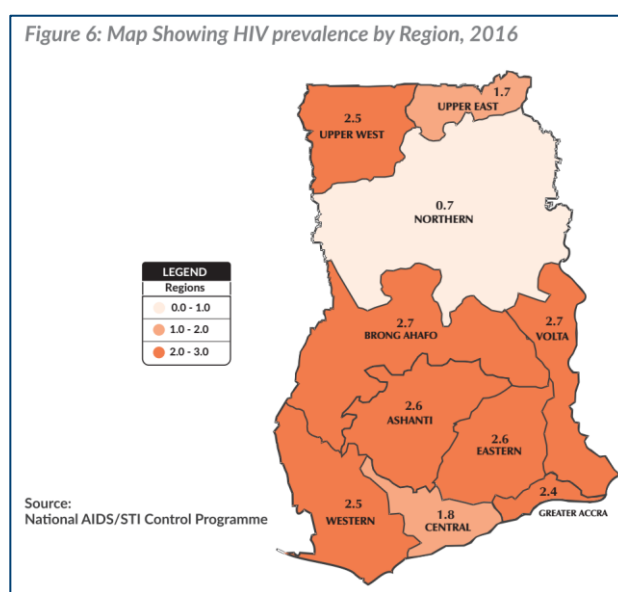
Figure 6: Map Showing HIV prevalence by Region, 2016

2.5
UPPER WEST

1.7
UPPER EAST

0.7
NORTHERN

LEGEND
Regions
0.0 - 1.0
1.0 - 2.0
2.0 - 3.0

2.7
BRONG AHAFO

2.7
VOLTA

2.6
ASHANTI

2.6
EASTERN

2.4
GREATER ACCRA

2.5
WESTERN

1.8
CENTRAL

Source:
National AIDS/STI Control Programme